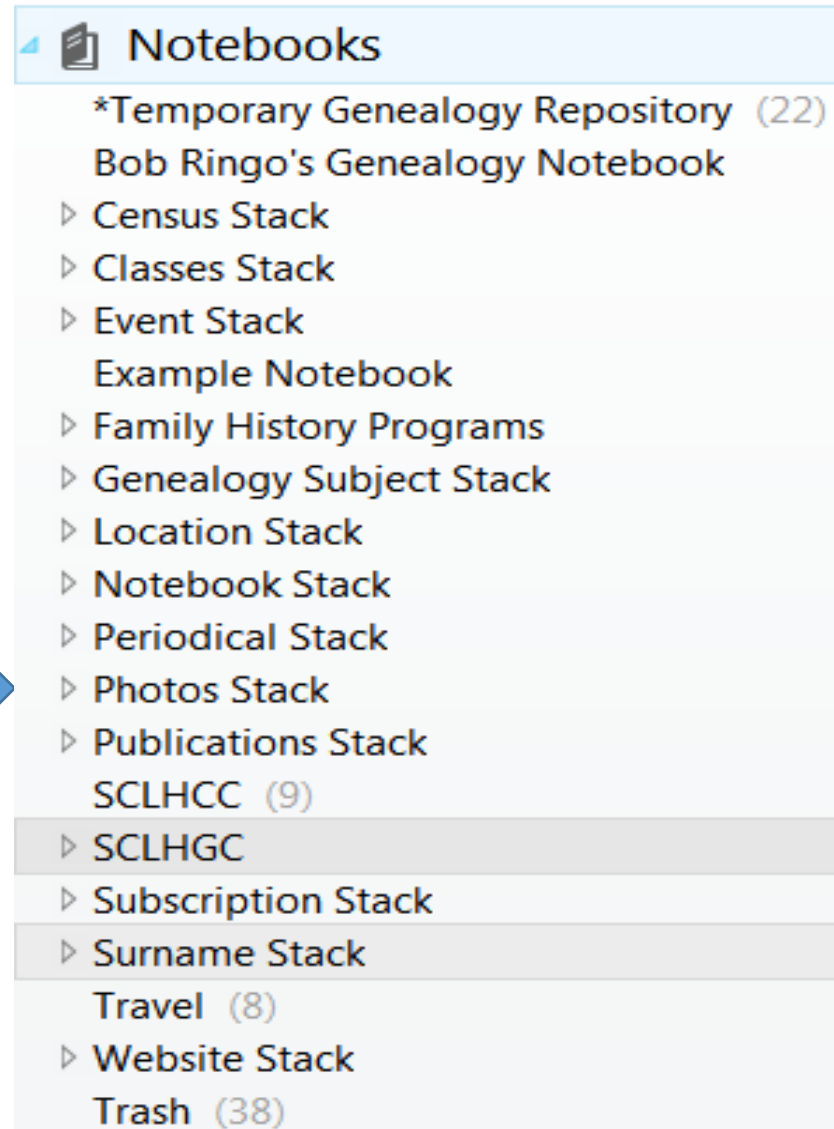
Notebooks
*Temporary Genealogy Repository (22)
Bob Ringo's Genealogy Notebook
Census Stack
Classes Stack
Event Stack
Example Notebook
Family History Programs
Genealogy Subject Stack
Location Stack
Notebook Stack
Periodical Stack
Photos Stack
Publications Stack
SCLHCC (9)
SCLHGC
Subscription Stack
Surname Stack
Travel (8)
Website Stack
Trash (38)